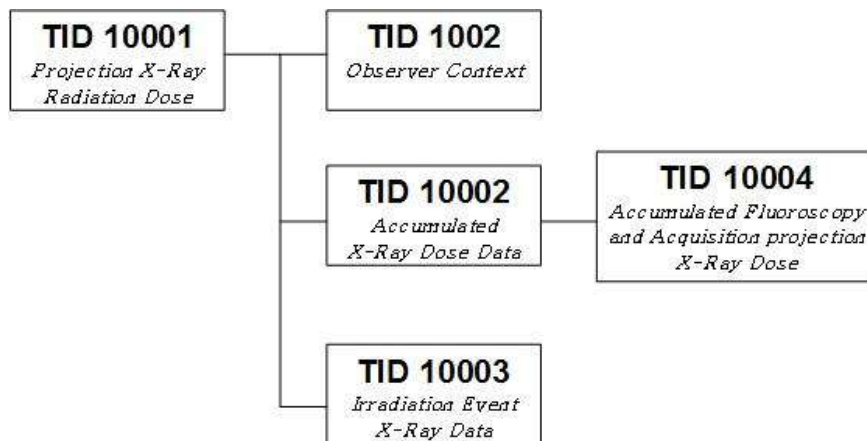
TID 10001
Projection X-Ray Radiation Dose

TID 1002
Observer Context

TID 10002
Accumulated X-Ray Dose Data

TID 10004
Accumulated Fluoroscopy and Acquisition projection X-Ray Dose

TID 10003
Irradiation Event X-Ray Data